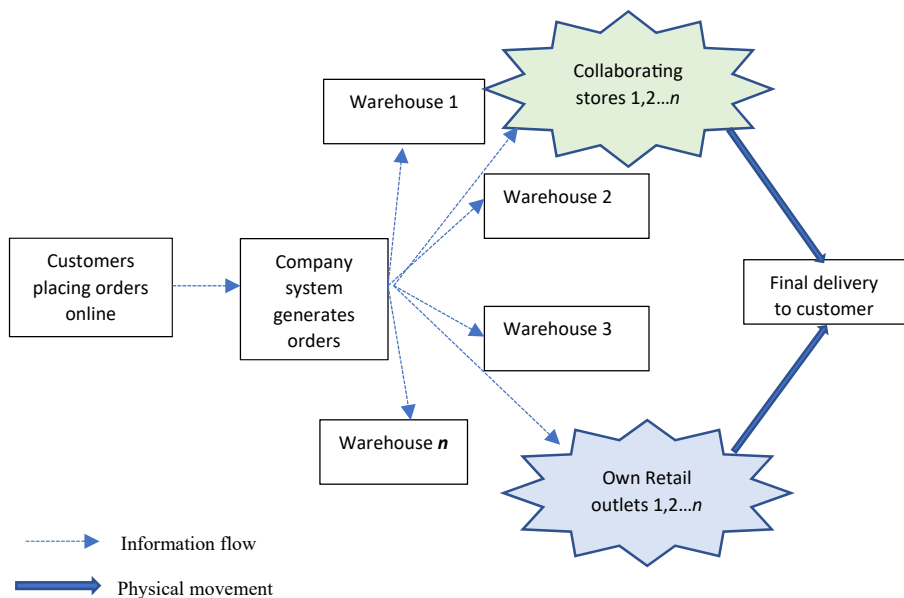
Warehouse 1

Collaborating stores 1,2…*n*

Warehouse 2

Customers placing orders online

Company system generates orders

Final delivery to customer

Warehouse 3

Warehouse ***n***

Own Retail outlets 1,2…*n*

Information flow

Physical movement